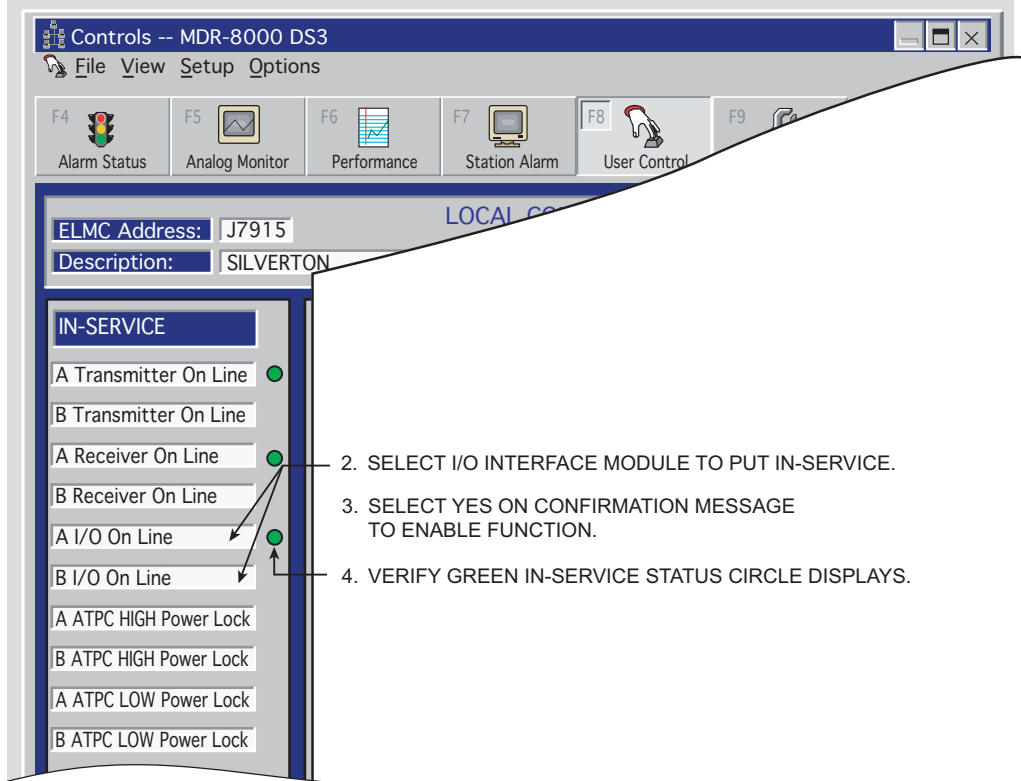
Controls -- MDR-8000 DS3

File View Setup Options

F4 Alarm Status
F5 Analog Monitor
F6 Performance
F7 Station Alarm
F8 User Control
F9

LOCAL CO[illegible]

ELMC Address: J7915
Description: SILVERTON

IN-SERVICE

A Transmitter On Line
B Transmitter On Line
A Receiver On Line
B Receiver On Line
A I/O On Line
B I/O On Line
A ATPC HIGH Power Lock
B ATPC HIGH Power Lock
A ATPC LOW Power Lock
B ATPC LOW Power Lock

2. SELECT I/O INTERFACE MODULE TO PUT IN-SERVICE.

3. SELECT YES ON CONFIRMATION MESSAGE TO ENABLE FUNCTION.

4. VERIFY GREEN IN-SERVICE STATUS CIRCLE DISPLAYS.